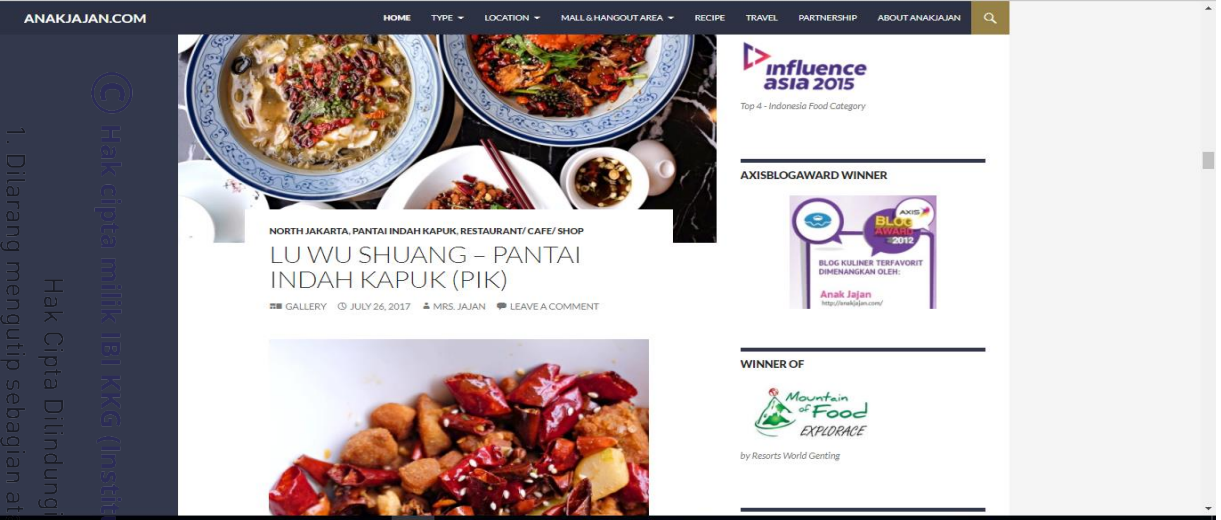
ANAKJAJAN.COM

HOME TYPE LOCATION MALL & HANGOUT AREA RECIPE TRAVEL PARTNERSHIP ABOUT ANAKJAJAN

© Hak cipta milik IBI KKG (Instit

Hak Cipta Dilindungi

1. Dilarang mengutip sebagian at

NORTH JAKARTA, PANTAI INDAH KAPUK, RESTAURANT/ CAFE/ SHOP

LU WU SHUANG – PANTAI INDAH KAPUK (PIK)

GALLERY JULY 26, 2017 MRS. JAJAN LEAVE A COMMENT

influence asia 2015

Top 4 - Indonesia Food Category

AXISBLOGAWARD WINNER

AXIS BLOG AWARD 2012

BLOG KULINER TERFAVORIT DIMENANGKAN OLEH:

Anak Jajan

http://anakjajan.com/

WINNER OF

Mountain of Food EXPLORACE

by Resorts World Genting